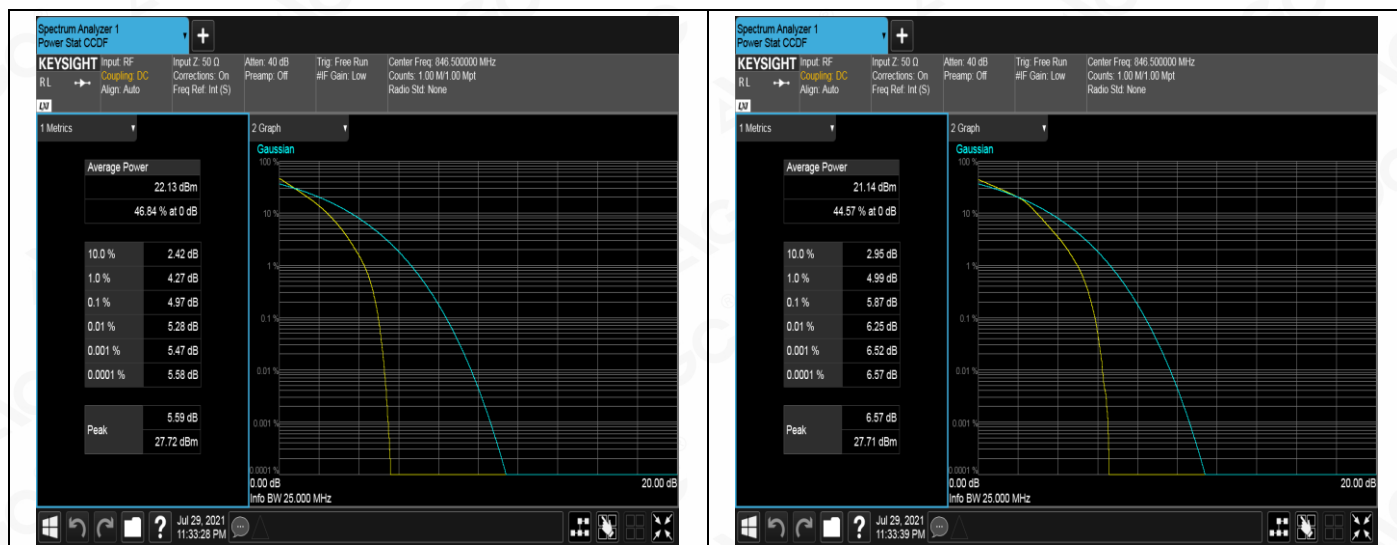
Spectrum Analyzer 1
Power Stat CCDF

KEYSIGHT Input: RF Coupling: DC Align: Auto
RL
LXI
Input Z: 50 Ω Corrections: On Freq Ref: Int (S)
Atten: 40 dB Preamp: Off
Trig: Free Run #IF Gain: Low
Center Freq: 846.500000 MHz Counts: 1.00 M/1.00 Mpt Radio Std: None

1 Metrics

| Average Power | |
|---|---|
| | 22.13 dBm |
| | 46.84 % at 0 dB |

| | |
|---|---|
| 10.0 % | 2.42 dB |
| 1.0 % | 4.27 dB |
| 0.1 % | 4.97 dB |
| 0.01 % | 5.28 dB |
| 0.001 % | 5.47 dB |
| 0.0001 % | 5.58 dB |

| | |
|---|---|
| Peak | 5.59 dB |
| | 27.72 dBm |

2 Graph
Gaussian
100 %
10 %
1 %
0.1 %
0.01 %
0.001 %
0.0001 %
0.00 dB
20.00 dB
Info BW 25.000 MHz

Jul 29, 2021
11:33:28 PM

Spectrum Analyzer 1
Power Stat CCDF

KEYSIGHT Input: RF Coupling: DC Align: Auto
RL
LXI
Input Z: 50 Ω Corrections: On Freq Ref: Int (S)
Atten: 40 dB Preamp: Off
Trig: Free Run #IF Gain: Low
Center Freq: 846.500000 MHz Counts: 1.00 M/1.00 Mpt Radio Std: None

1 Metrics

| Average Power | |
|---|---|
| | 21.14 dBm |
| | 44.57 % at 0 dB |

| | |
|---|---|
| 10.0 % | 2.95 dB |
| 1.0 % | 4.99 dB |
| 0.1 % | 5.87 dB |
| 0.01 % | 6.25 dB |
| 0.001 % | 6.52 dB |
| 0.0001 % | 6.57 dB |

| | |
|---|---|
| Peak | 6.57 dB |
| | 27.71 dBm |

2 Graph
Gaussian
100 %
10 %
1 %
0.1 %
0.01 %
0.001 %
0.0001 %
0.00 dB
20.00 dB
Info BW 25.000 MHz

Jul 29, 2021
11:33:39 PM